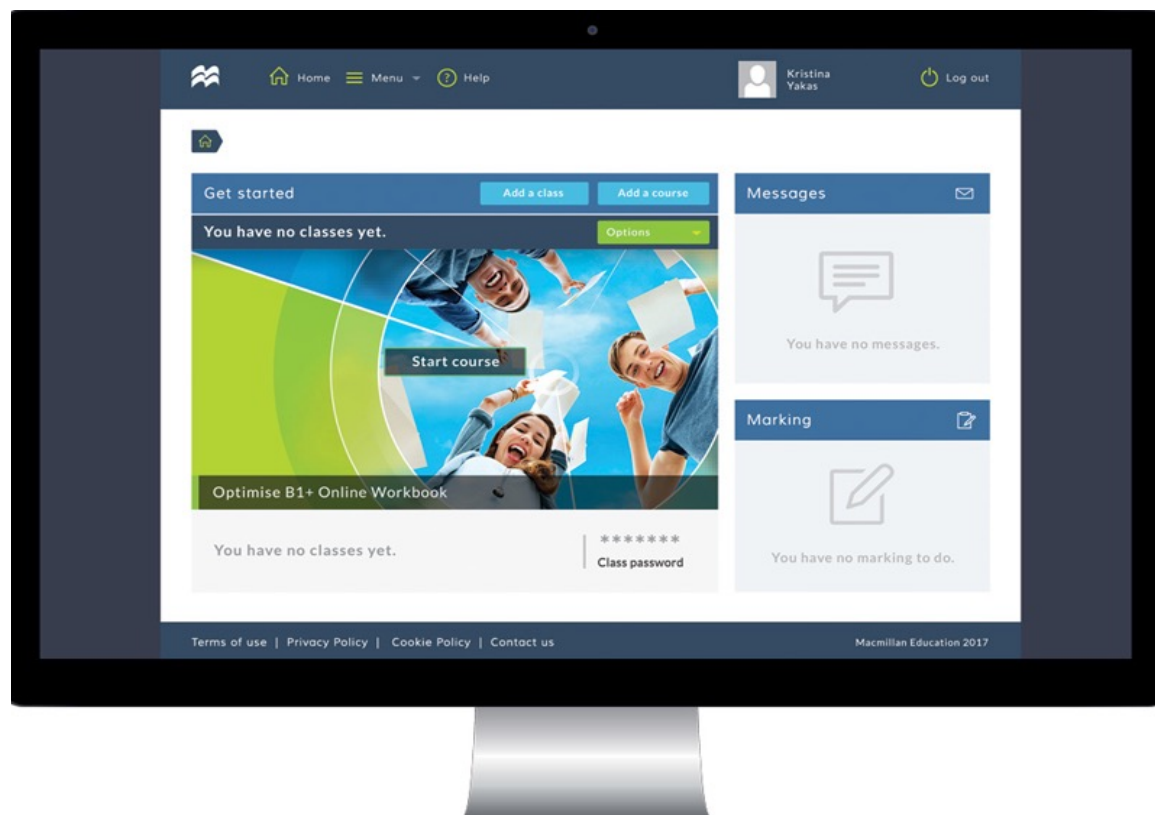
Home Menu Help

Kristina Yakas

Log out

Get started

Add a class

Add a course

You have no classes yet.

Options

Start course

Optimise B1+ Online Workbook

You have no classes yet.

*******
Class password

Messages

You have no messages.

Marking

You have no marking to do.

Terms of use | Privacy Policy | Cookie Policy | Contact us

Macmillan Education 2017